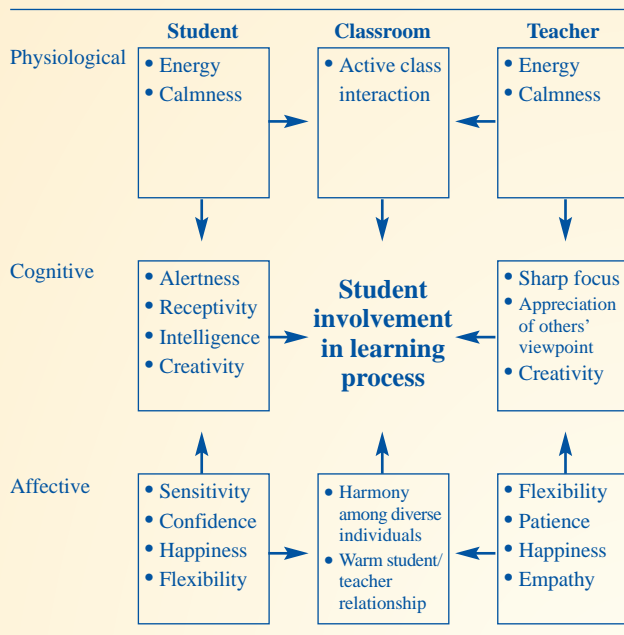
Student

Classroom

Teacher

Physiological

• Energy
• Calmness

• Active class interaction

• Energy
• Calmness

Cognitive

• Alertness
• Receptivity
• Intelligence
• Creativity

Student involvement in learning process

• Sharp focus
• Appreciation of others' viewpoint
• Creativity

Affective

• Sensitivity
• Confidence
• Happiness
• Flexibility

• Harmony among diverse individuals
• Warm student/ teacher relationship

• Flexibility
• Patience
• Happiness
• Empathy